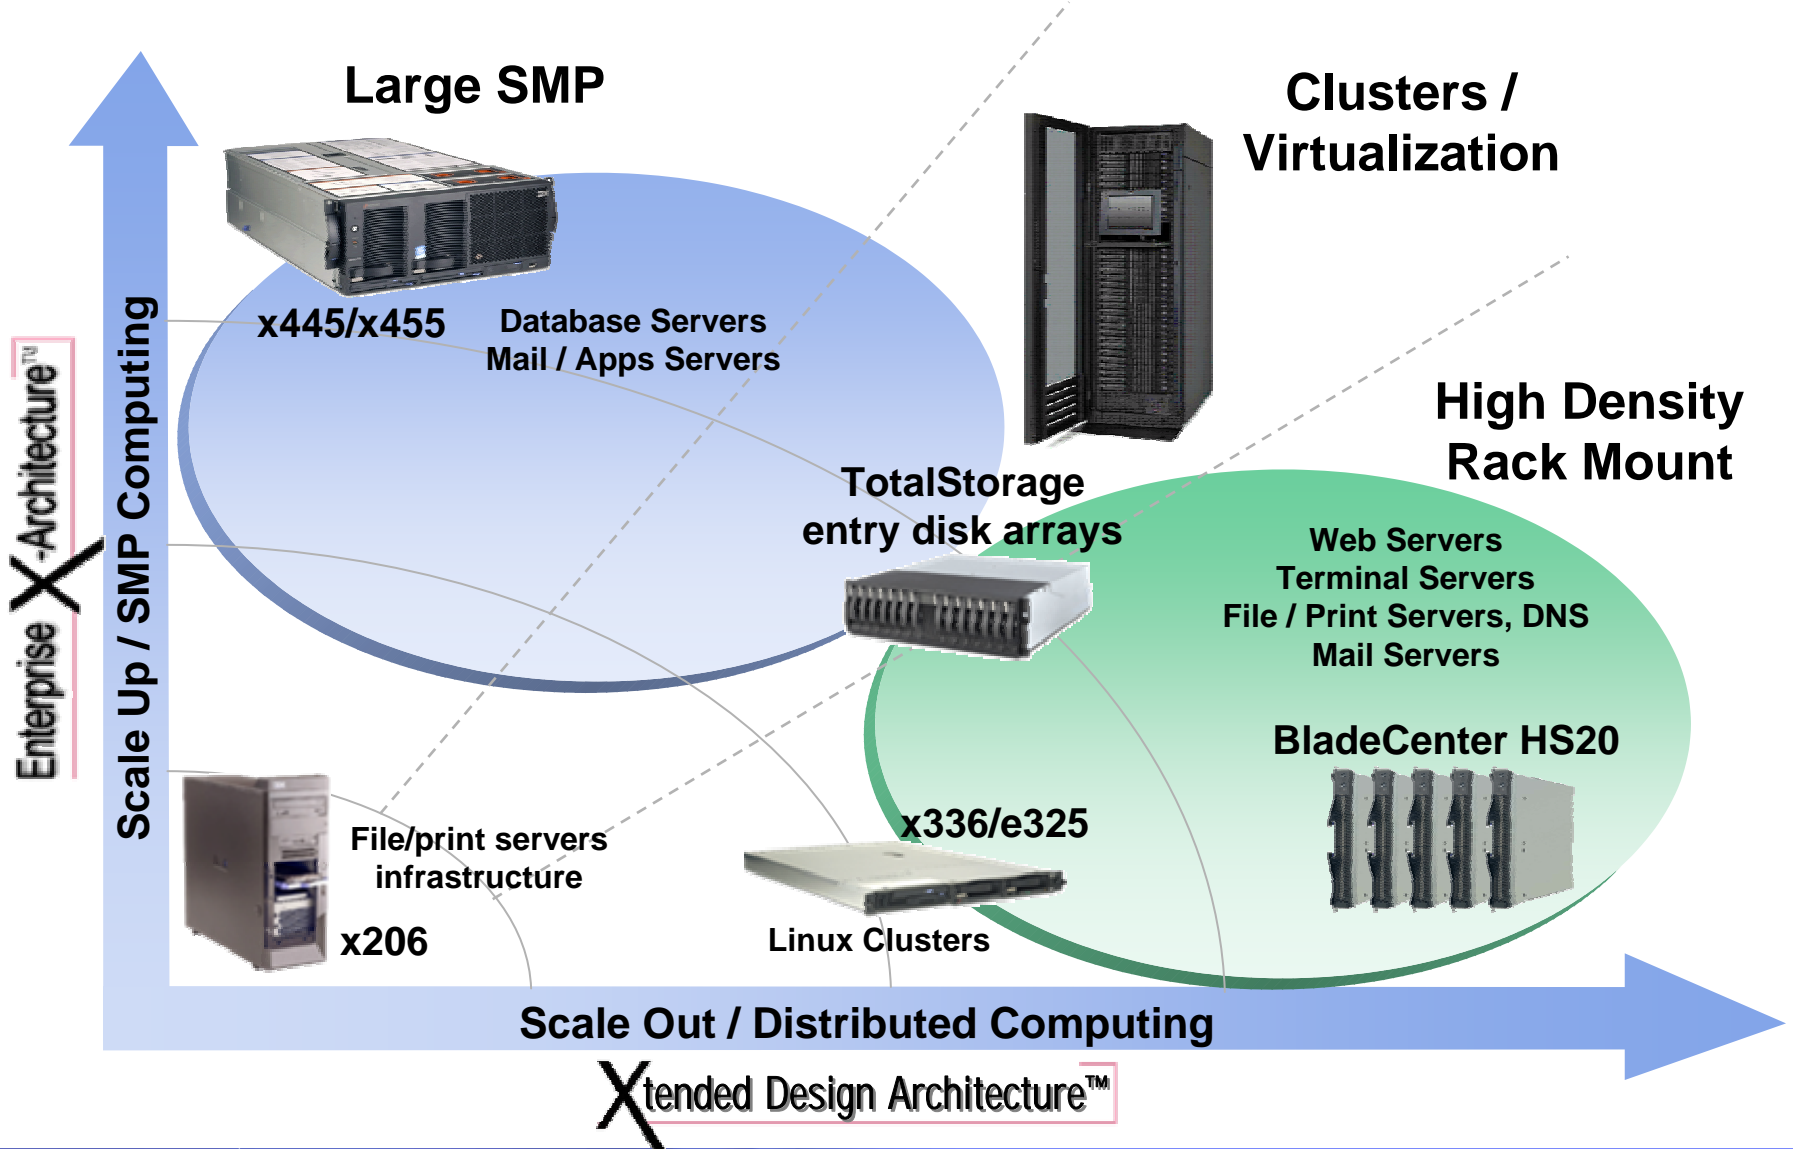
Large SMP

Clusters / Virtualization

Enterprise X-Architecture™

Scale Up / SMP Computing

x445/x455

Database Servers
Mail / Apps Servers

High Density Rack Mount

TotalStorage entry disk arrays

Web Servers
Terminal Servers
File / Print Servers, DNS
Mail Servers

BladeCenter HS20

x336/e325

File/print servers infrastructure

x206

Linux Clusters

Scale Out / Distributed Computing

Xtended Design Architecture™